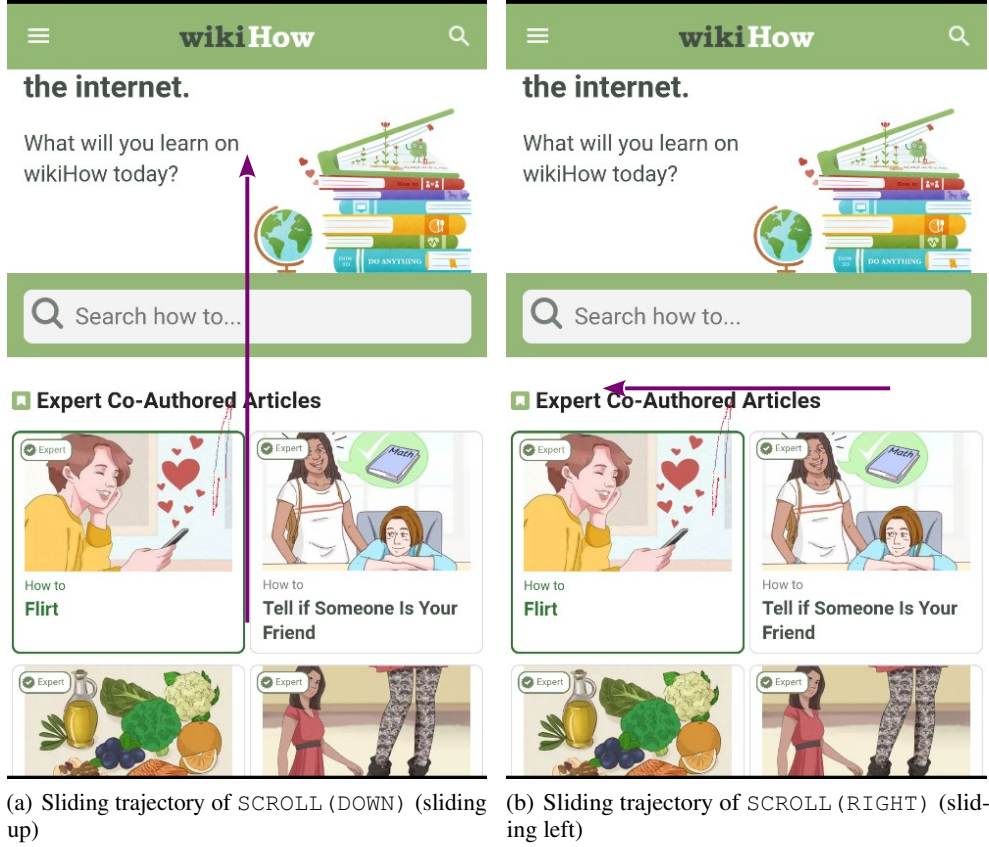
wikiHow

the internet.

What will you learn on wikiHow today?

How to

DO ANYTHING

Search how to...

Expert Co-Authored Articles

Expert

How to
Flirt

Expert

Math

How to
Tell if Someone Is Your Friend

Expert

Expert

(a) Sliding trajectory of SCROLL(DOWN) (sliding up)

wikiHow

the internet.

What will you learn on wikiHow today?

How to

DO ANYTHING

Search how to...

Expert Co-Authored Articles

Expert

How to
Flirt

Expert

Math

How to
Tell if Someone Is Your Friend

Expert

Expert

(b) Sliding trajectory of SCROLL(RIGHT) (sliding left)